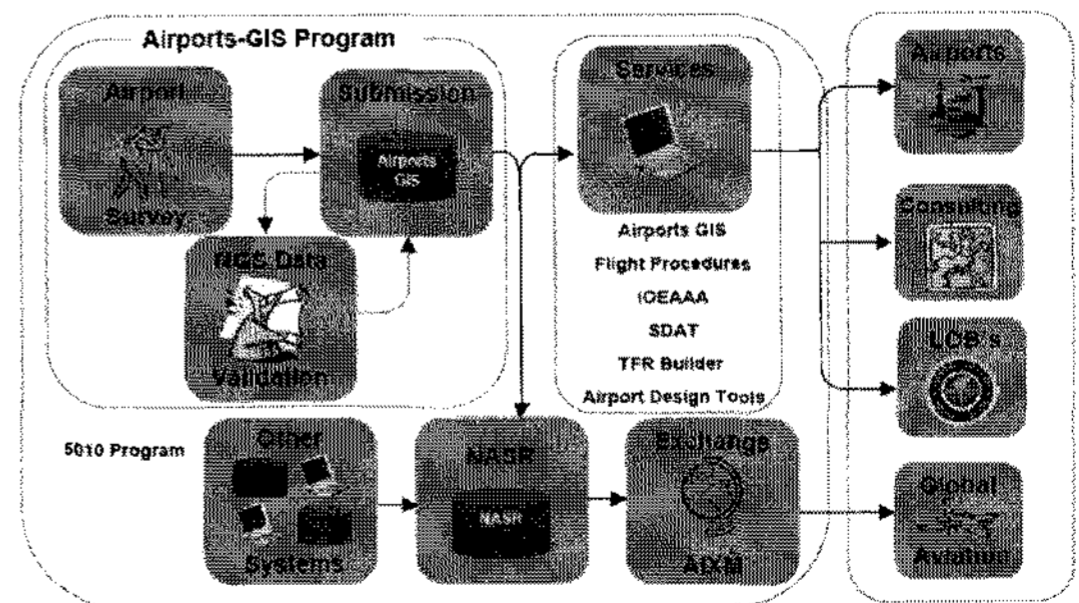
Airports-GIS Program

Airport

Survey

Submission

Airports GIS

NGS Data

Validation

Services

Airports GIS

Flight Procedures

IOEAAA

SDAT

TFR Builder

Airport Design Tools

Airports

Consulting

LOB's

5010 Program

Other

Systems

NASR

NASR

Exchange

AIXM

Global

Aviation